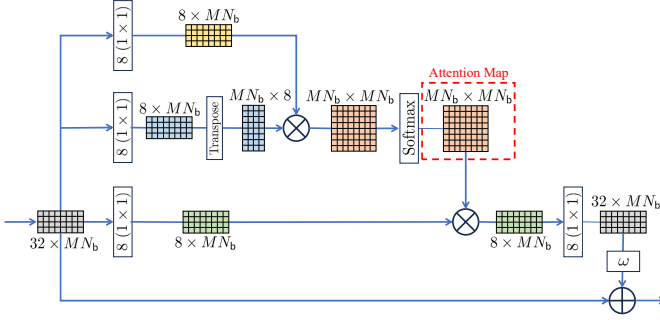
$8(1\times1)$

$8\times MN_b$

$8(1\times1)$

$8\times MN_b$

Transpose

$MN_b\times8$

$MN_b\times MN_b$

Softmax

Attention Map

$MN_b\times MN_b$

$32\times MN_b$

$8(1\times1)$

$8\times MN_b$

$8\times MN_b$

$8(1\times1)$

$32\times MN_b$

$\omega$